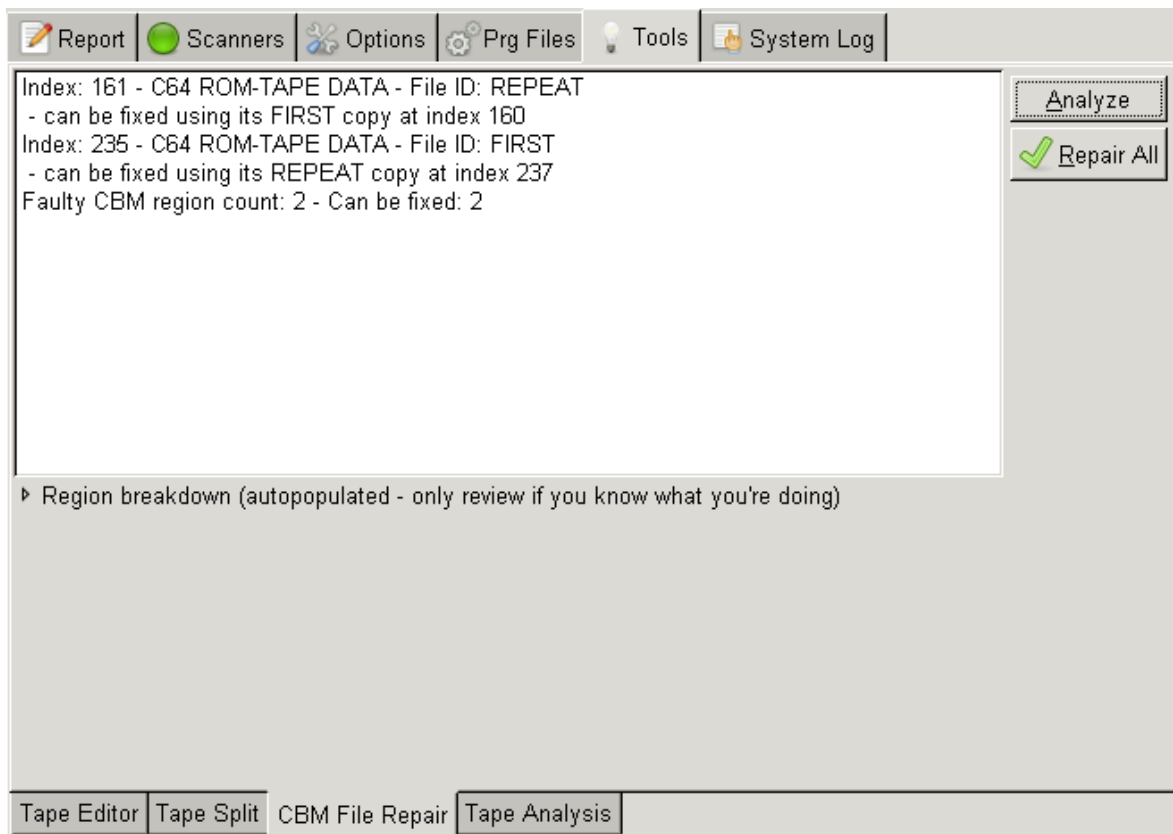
Report | Scanners | Options | Prg Files | Tools | System Log

Index: 161 - C64 ROM-TAPE DATA - File ID: REPEAT
- can be fixed using its FIRST copy at index 160
Index: 235 - C64 ROM-TAPE DATA - File ID: FIRST
- can be fixed using its REPEAT copy at index 237
Faulty CBM region count: 2 - Can be fixed: 2

Analyze

Repair All

Region breakdown (autopopulated - only review if you know what you're doing)

Tape Editor | Tape Split | CBM File Repair | Tape Analysis